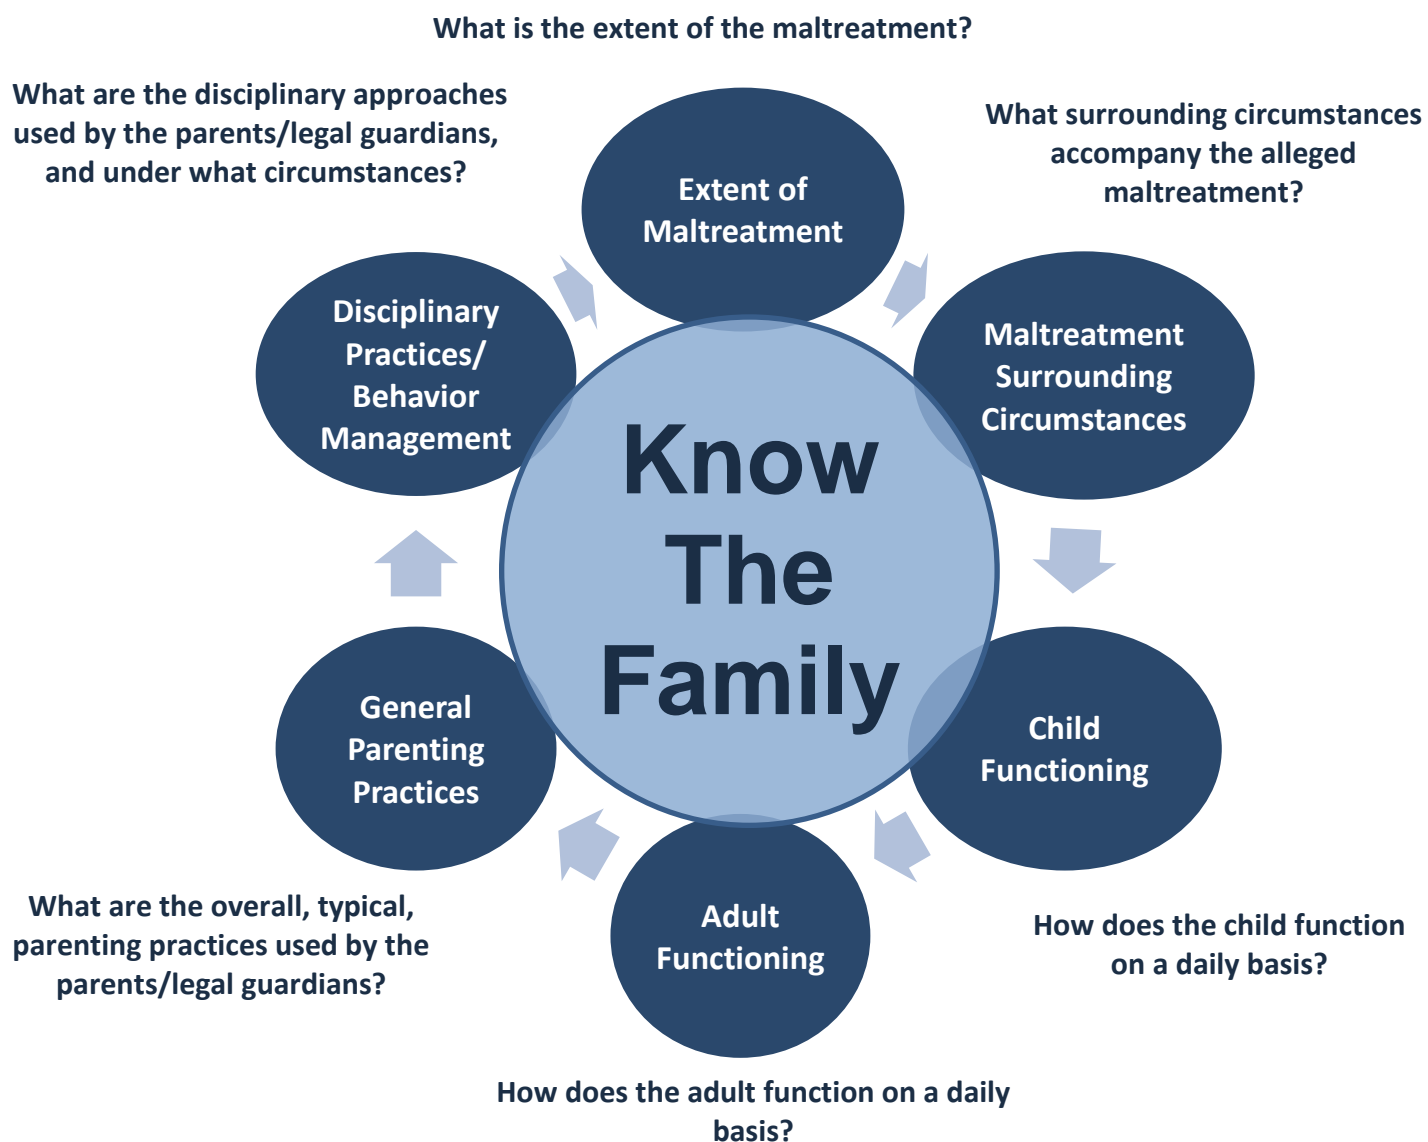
What is the extent of the maltreatment?

What are the disciplinary approaches used by the parents/legal guardians, and under what circumstances?

What surrounding circumstances accompany the alleged maltreatment?

Extent of Maltreatment

Disciplinary Practices/ Behavior Management

Maltreatment Surrounding Circumstances

Know The Family

General Parenting Practices

Child Functioning

Adult Functioning

What are the overall, typical, parenting practices used by the parents/legal guardians?

How does the child function on a daily basis?

How does the adult function on a daily basis?